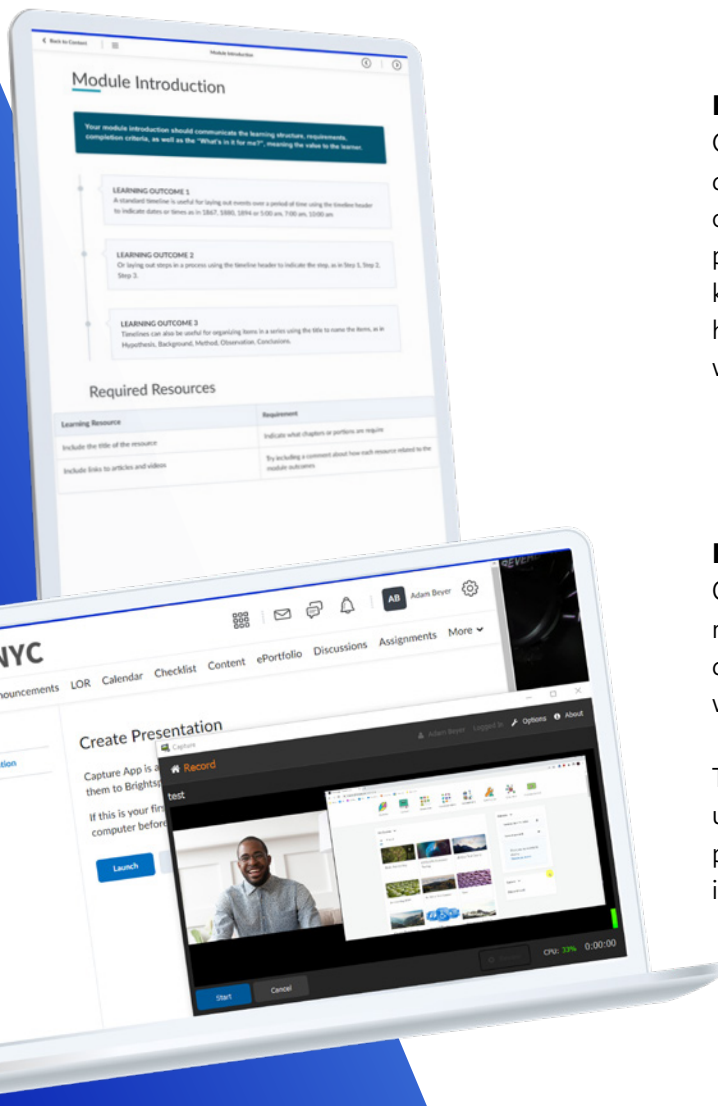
Back to Content

Module Introduction

Module Introduction

Your module introduction should communicate the learning structure, requirements, completion criteria, as well as the "What's in it for me?", meaning the value to the learner.

LEARNING OUTCOME 1
A standard timeline is useful for laying out events over a period of time using the timeline header to indicate dates or times as in 1867, 1880, 1894 or 5:00 am, 7:00 am, 10:00 am.

LEARNING OUTCOME 2
Or laying out steps in a process using the timeline header to indicate the step, as in Step 1, Step 2, Step 3.

LEARNING OUTCOME 3
Timelines can also be useful for organizing items in a series using the title to name the items, as in Hypothesis, Background, Method, Observation, Conclusion.

Required Resources

| Learning Resource | Requirement |
|---|---|
| Include the title of the resource | Indicate what chapters or portions are require |
| Include links to articles and videos | Try including a comment about how each resource related to the module outcomes |

NYC

AB Adam Beyer

nouncements LOR Calendar Checklist Content ePortfolio Discussions Assignments More

Create Presentation

Capture App is a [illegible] them to Brightsp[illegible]

If this is your fir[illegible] computer before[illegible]

Launch

Capture

Adam Beyer Logged In Options About

Record

test

CPU: 33% 0:00:00

Start Cancel